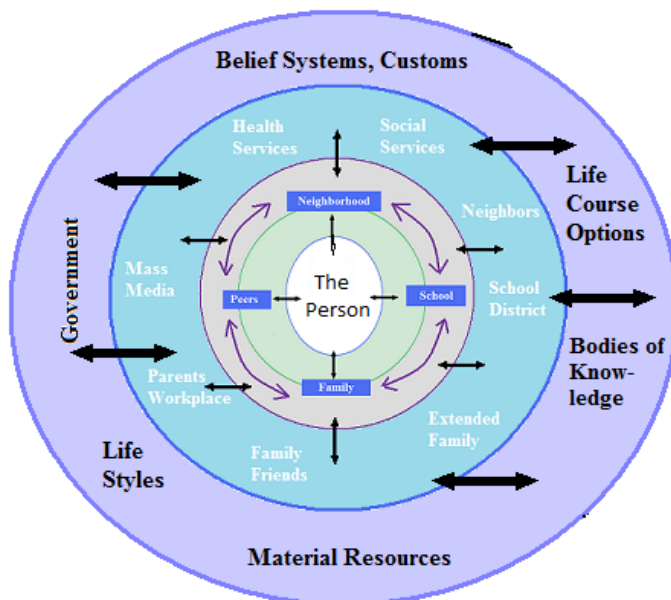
Belief Systems, Customs

Government

Life Course Options

Bodies of Know-ledge

Life Styles

Material Resources

Health Services

Social Services

Neighbors

Mass Media

School District

Parents Workplace

Extended Family

Family Friends

Neighborhood

Peers

School

Family

The Person